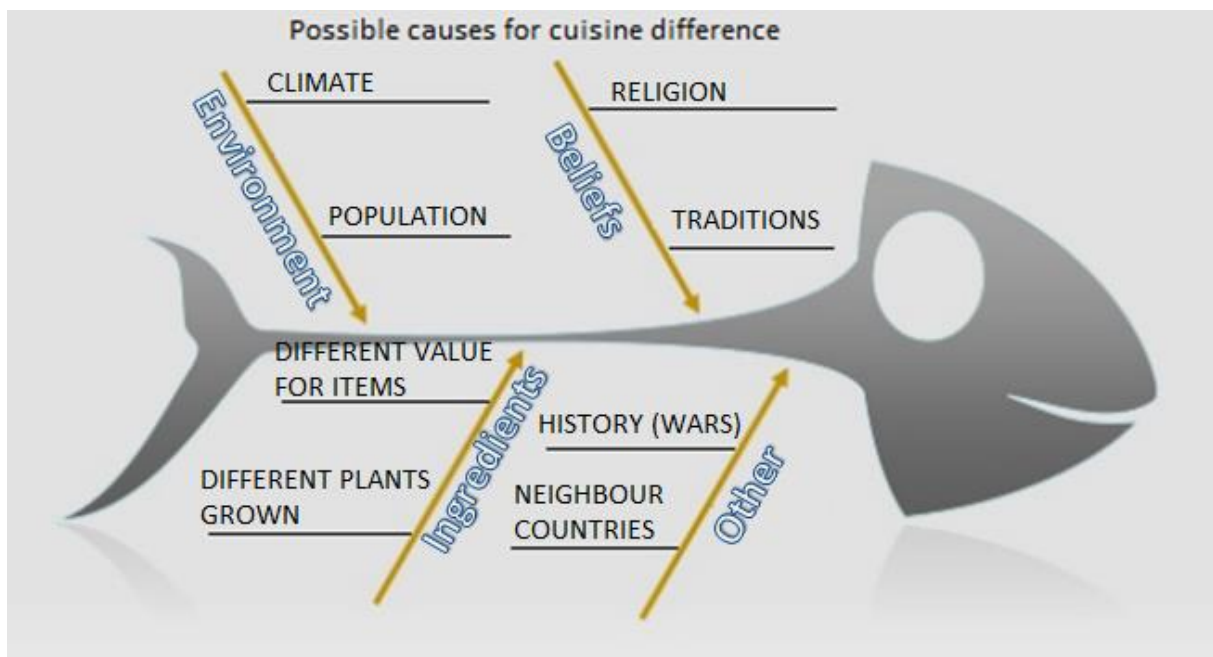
Possible causes for cuisine difference

Environment
CLIMATE
POPULATION

Beliefs
RELIGION
TRADITIONS

Ingredients
DIFFERENT VALUE FOR ITEMS
DIFFERENT PLANTS GROWN

Other
HISTORY (WARS)
NEIGHBOUR COUNTRIES